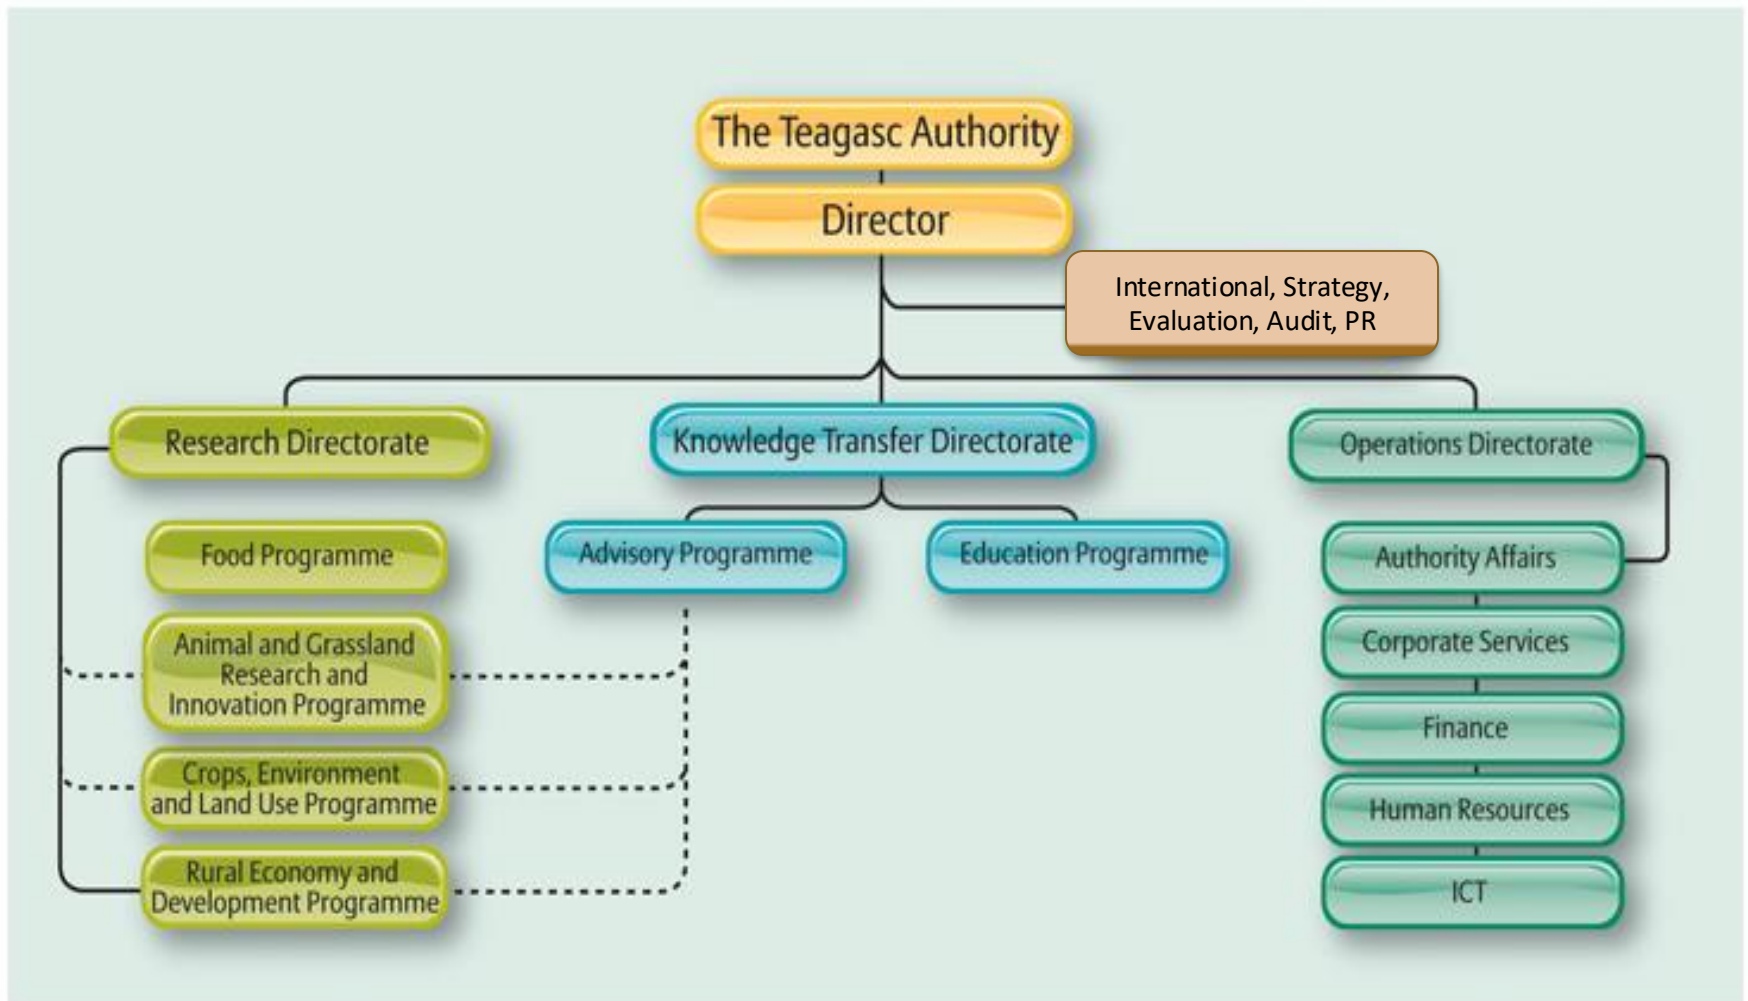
The Teagasc Authority

Director

International, Strategy, Evaluation, Audit, PR

Research Directorate

Knowledge Transfer Directorate

Operations Directorate

Food Programme

Animal and Grassland Research and Innovation Programme

Crops, Environment and Land Use Programme

Rural Economy and Development Programme

Advisory Programme

Education Programme

Authority Affairs

Corporate Services

Finance

Human Resources

ICT